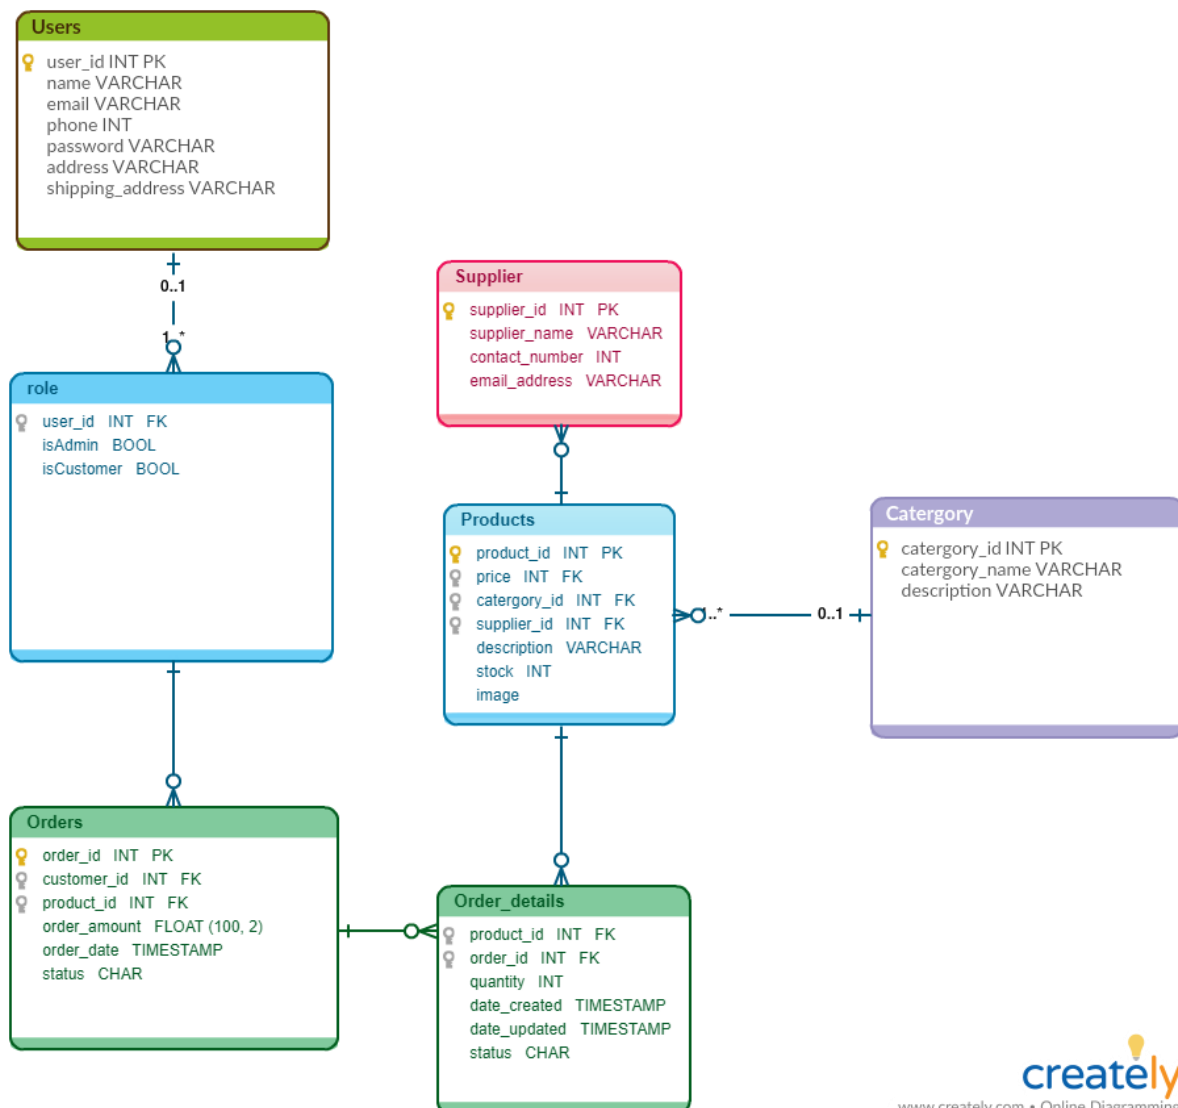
Users
user_id INT PK
name VARCHAR
email VARCHAR
phone INT
password VARCHAR
address VARCHAR
shipping_address VARCHAR

0..1
1..*

Supplier
supplier_id INT PK
supplier_name VARCHAR
contact_number INT
email_address VARCHAR

role
user_id INT FK
isAdmin BOOL
isCustomer BOOL

Products
product_id INT PK
price INT FK
catergory_id INT FK
supplier_id INT FK
description VARCHAR
stock INT
image

0..*
0..1

Catergory
catergory_id INT PK
catergory_name VARCHAR
description VARCHAR

Orders
order_id INT PK
customer_id INT FK
product_id INT FK
order_amount FLOAT (100, 2)
order_date TIMESTAMP
status CHAR

Order_details
product_id INT FK
order_id INT FK
quantity INT
date_created TIMESTAMP
date_updated TIMESTAMP
status CHAR

creately
www.creately.com • Online Diagramming